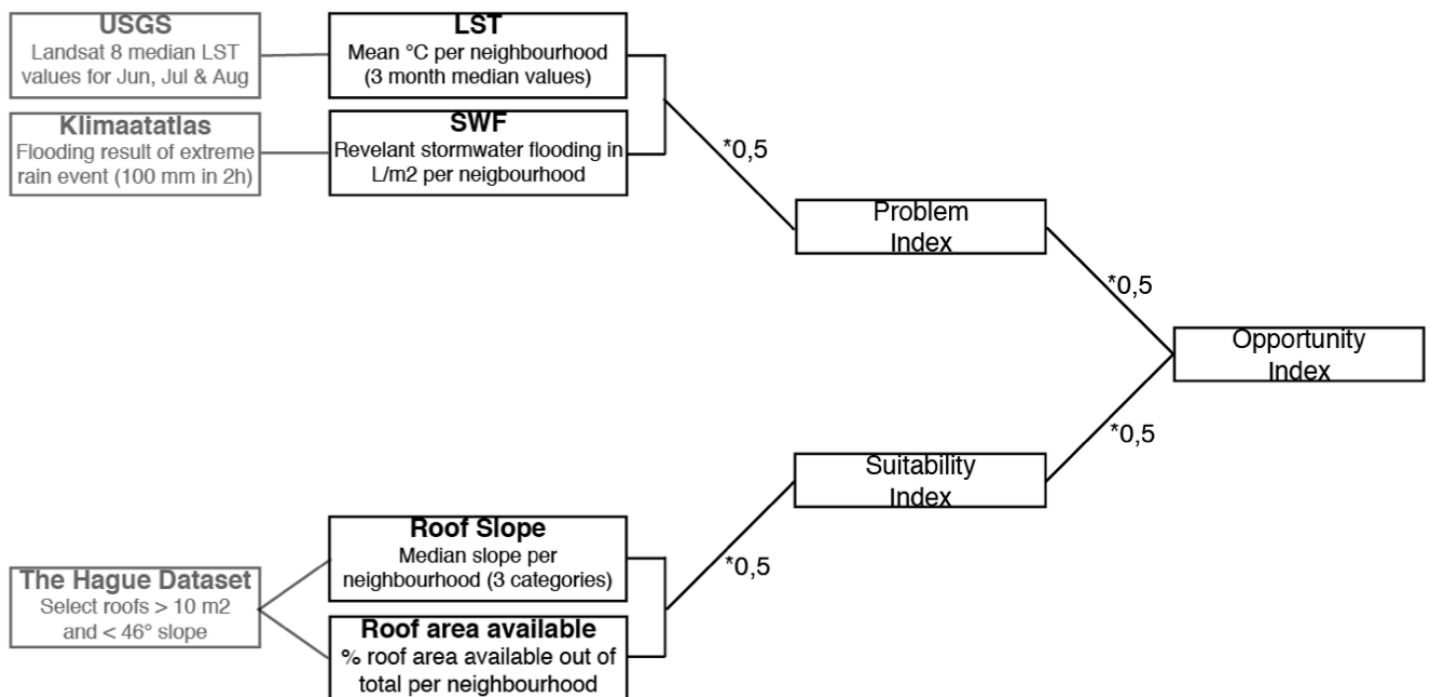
USGS
Landsat 8 median LST values for Jun, Jul & Aug

LST
Mean °C per neighbourhood (3 month median values)

Klimaatatlas
Flooding result of extreme rain event (100 mm in 2h)

SWF
Revelant stormwater flooding in L/m2 per neigbourhood

*0,5

Problem Index

*0,5

Opportunity Index

*0,5

Suitability Index

*0,5

The Hague Dataset
Select roofs > 10 m2 and < 46° slope

Roof Slope
Median slope per neighbourhood (3 categories)

Roof area available
% roof area available out of total per neighbourhood